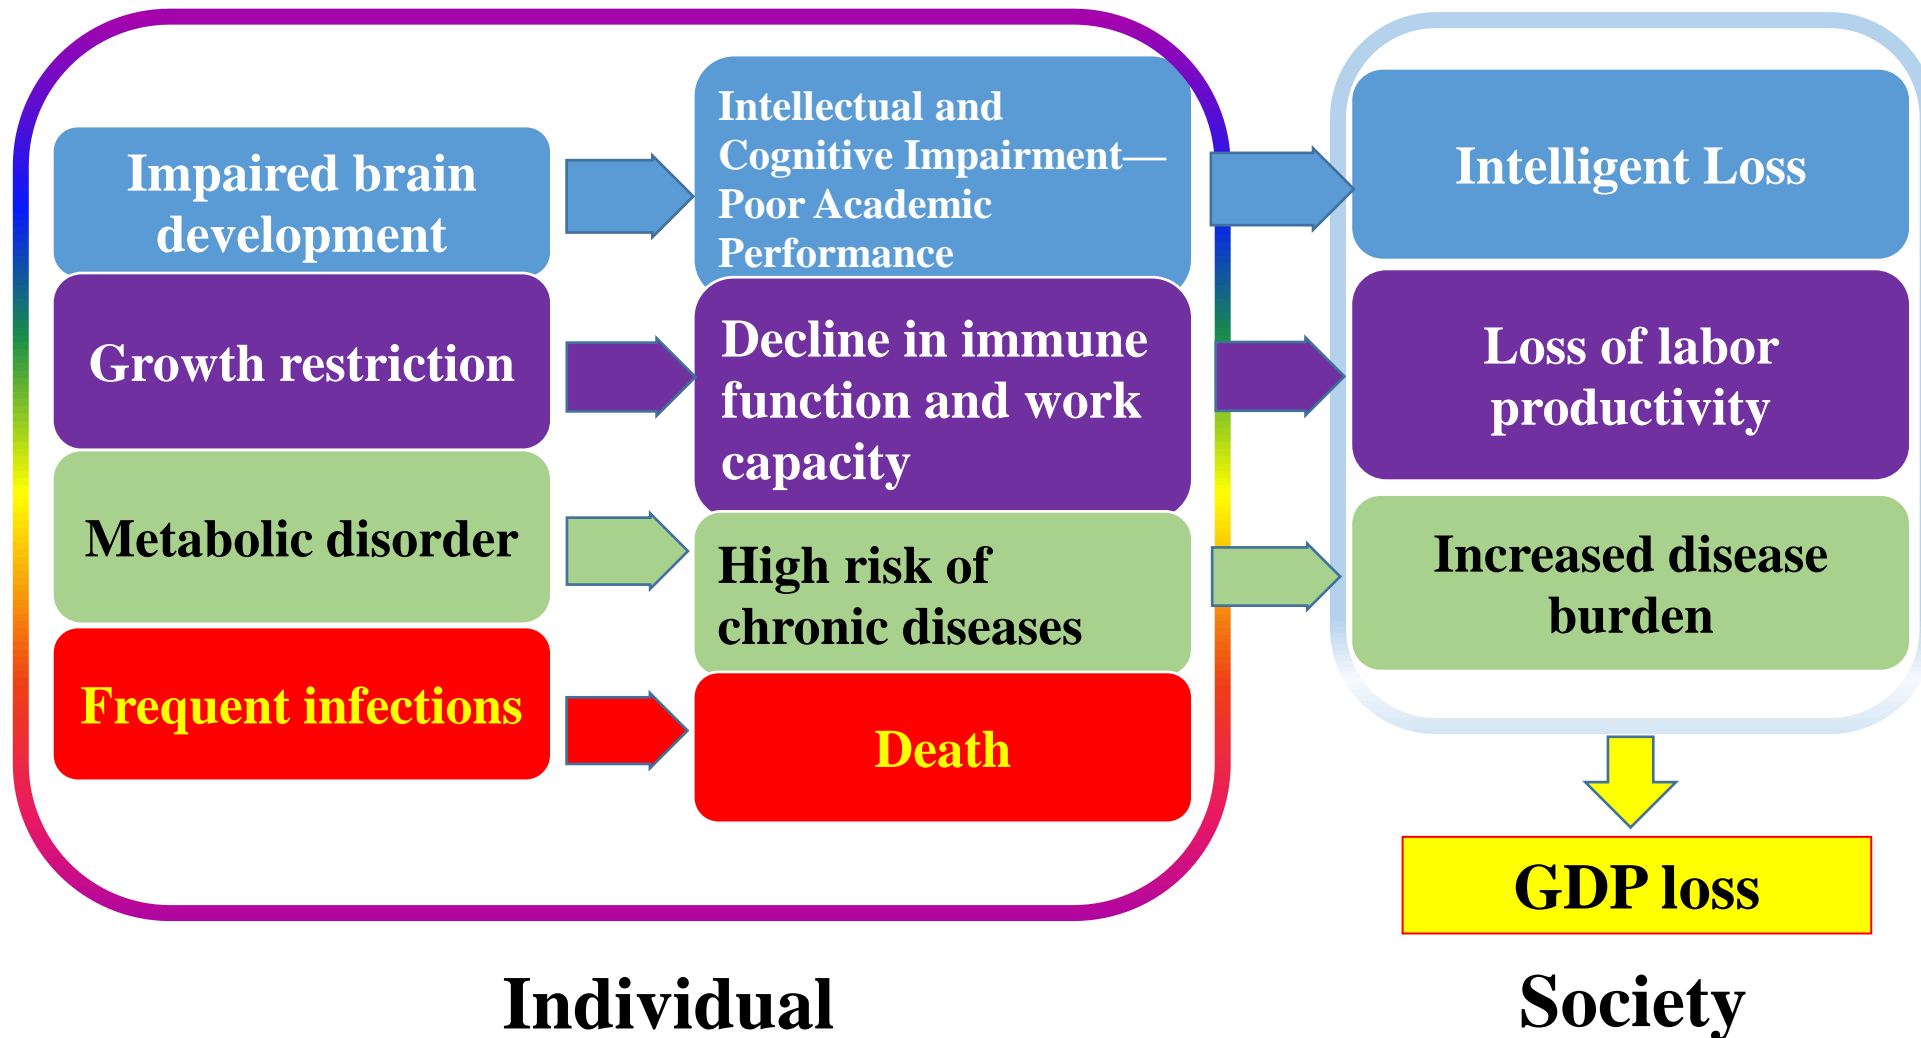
Impaired brain development

Intellectual and Cognitive Impairment—Poor Academic Performance

Intelligent Loss

Growth restriction

Decline in immune function and work capacity

Loss of labor productivity

Metabolic disorder

High risk of chronic diseases

Increased disease burden

Frequent infections

Death

GDP loss

Individual

Society